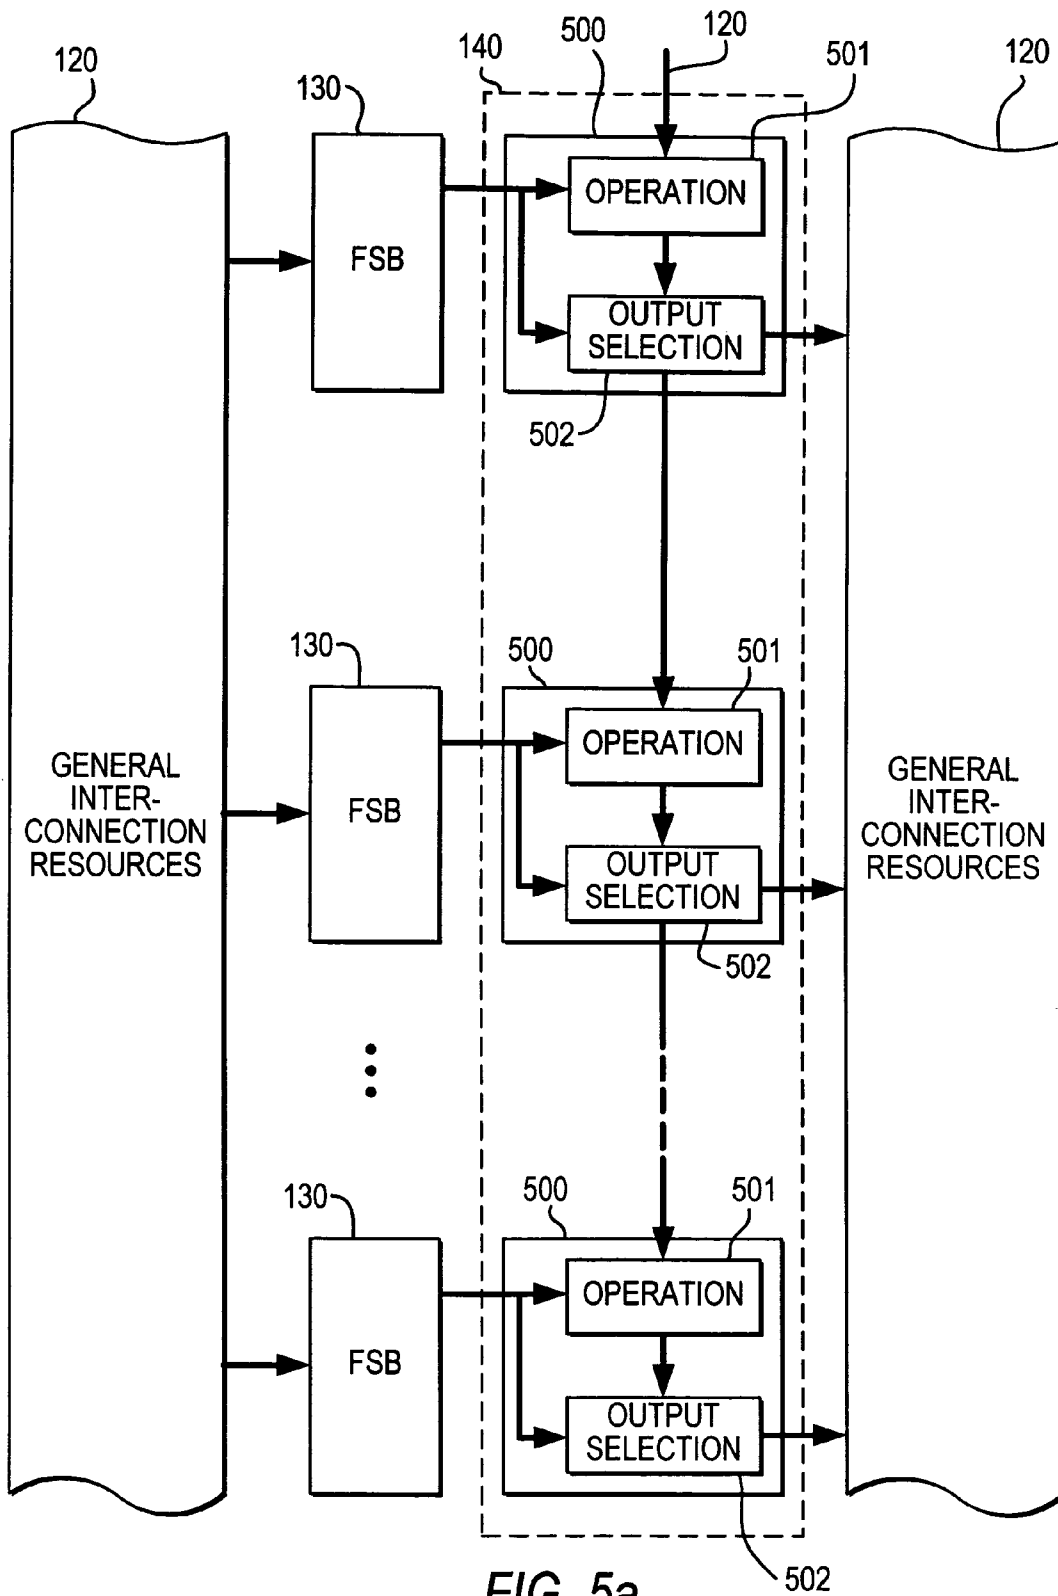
120

130

140

500

120

501

120

FSB

OPERATION

OUTPUT SELECTION

502

GENERAL INTER-CONNECTION RESOURCES

130

500

501

FSB

OPERATION

OUTPUT SELECTION

502

GENERAL INTER-CONNECTION RESOURCES

130

500

501

FSB

OPERATION

OUTPUT SELECTION

502

FIG. 5a